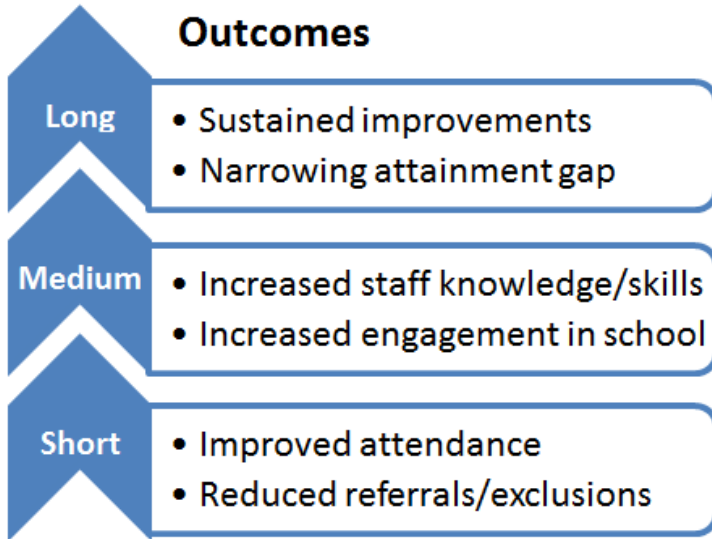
Outcomes

Long
- Sustained improvements
- Narrowing attainment gap

Medium
- Increased staff knowledge/skills
- Increased engagement in school

Short
- Improved attendance
- Reduced referrals/exclusions